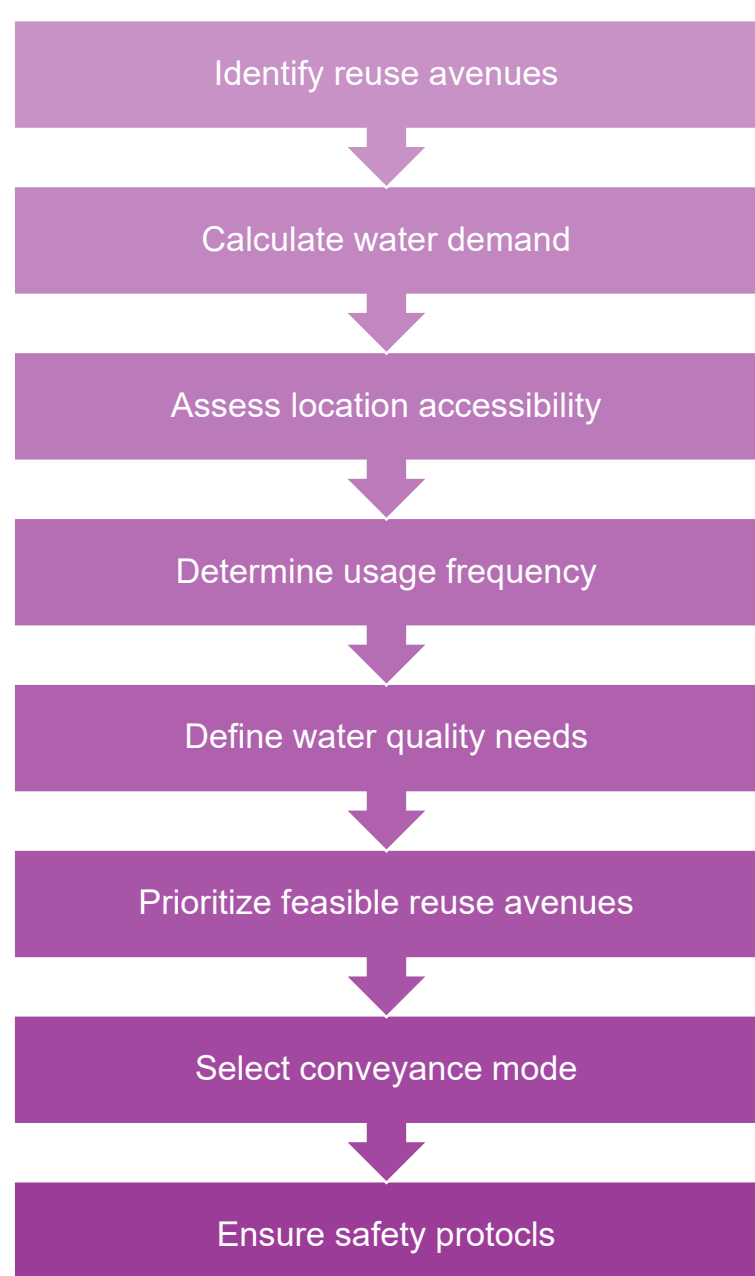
Identify reuse avenues

Calculate water demand

Assess location accessibility

Determine usage frequency

Define water quality needs

Prioritize feasible reuse avenues

Select conveyance mode

Ensure safety protocols